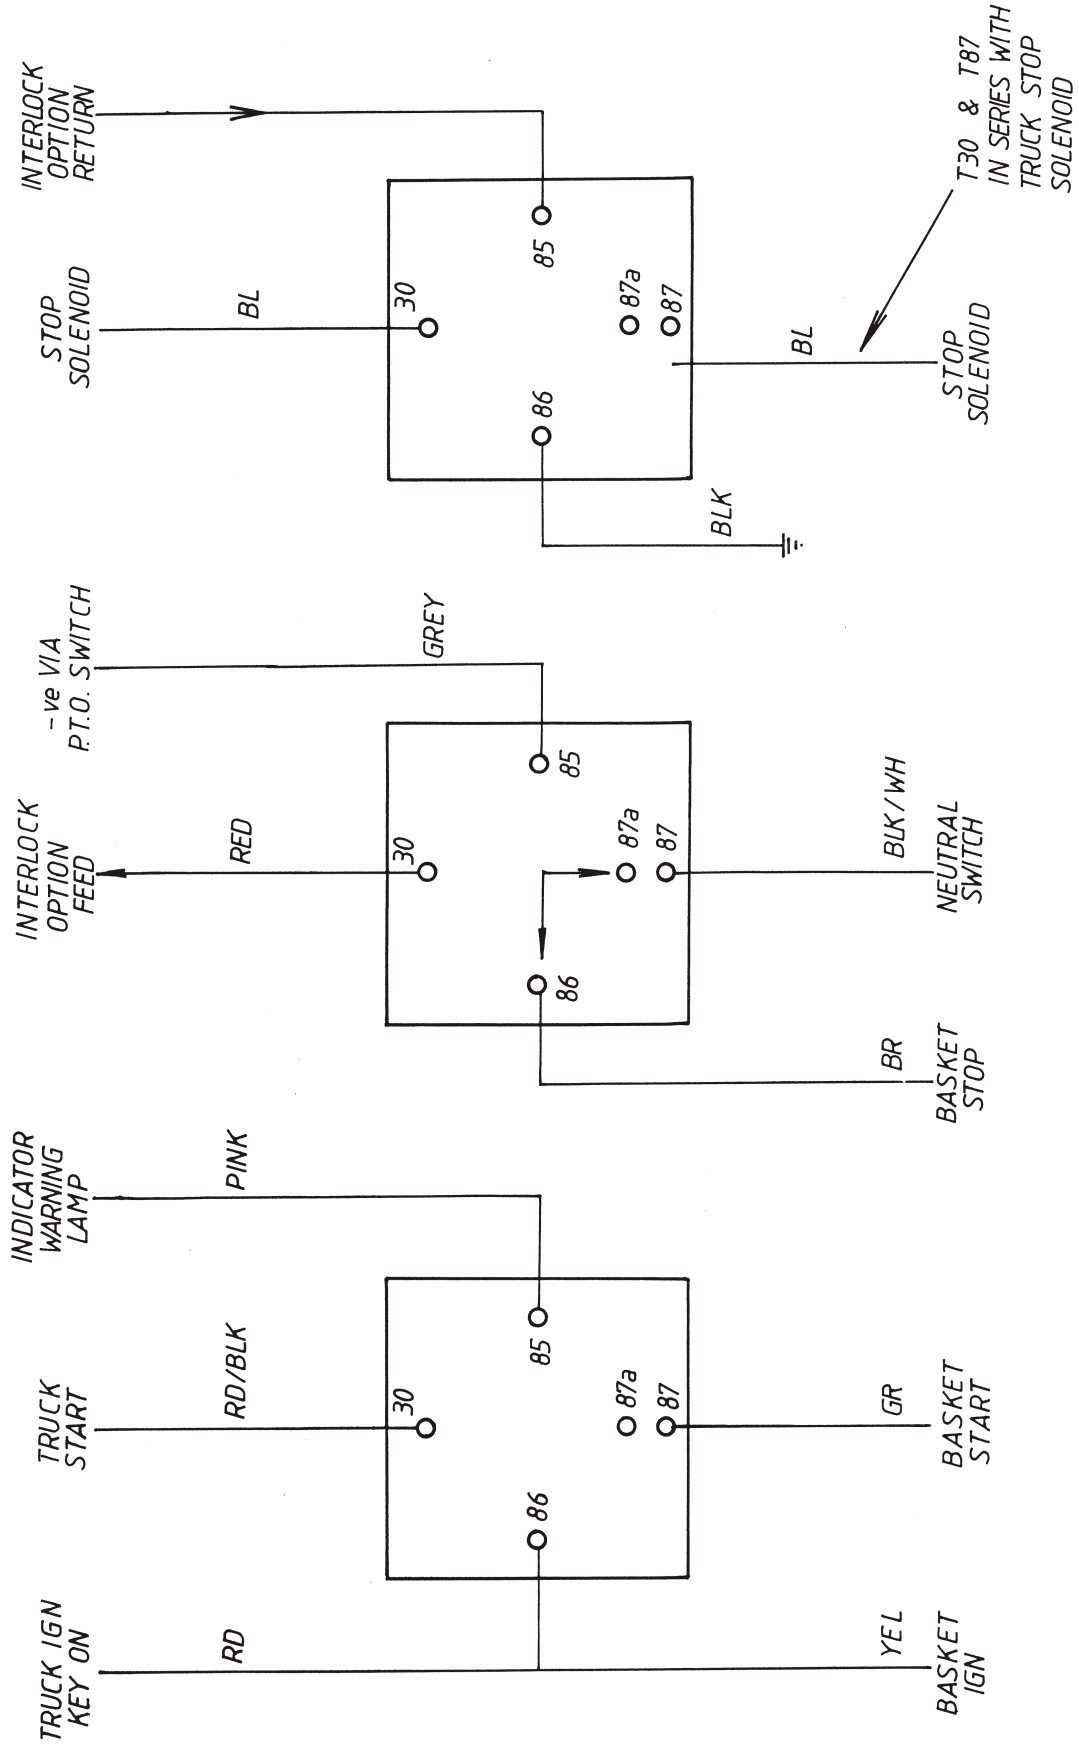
TRUCK IGN KEY ON

RD

YEL

BASKET IGN

86

30

85

87a

87

TRUCK START

RD/BLK

GR

BASKET START

INDICATOR WARNING LAMP

PINK

BR

BASKET STOP

86

30

85

87a

87

INTERLOCK OPTION FEED

RED

BLK/WH

NEUTRAL SWITCH

–ve VIA P.T.O. SWITCH

GREY

BLK

86

30

85

87a

87

STOP SOLENOID

BL

BL

STOP SOLENOID

INTERLOCK OPTION RETURN

T30 & T87 IN SERIES WITH TRUCK STOP SOLENOID